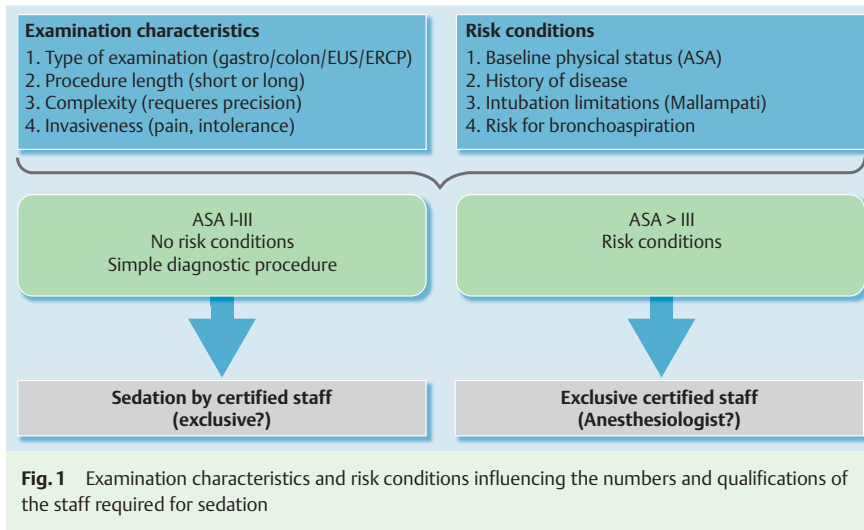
Examination characteristics
1. Type of examination (gastro/colon/EUS/ERCP)
2. Procedure length (short or long)
3. Complexity (requeres precision)
4. Invasiveness (pain, intolerance)

Risk conditions
1. Baseline physical status (ASA)
2. History of disease
3. Intubation limitations (Mallampati)
4. Risk for bronchoaspiration

ASA I-III
No risk conditions
Simple diagnostic procedure

ASA > III
Risk conditions

Sedation by certified staff
(exclusive?)

Exclusive certified staff
(Anesthesiologist?)

Fig. 1 Examination characteristics and risk conditions influencing the numbers and qualifications of the staff required for sedation